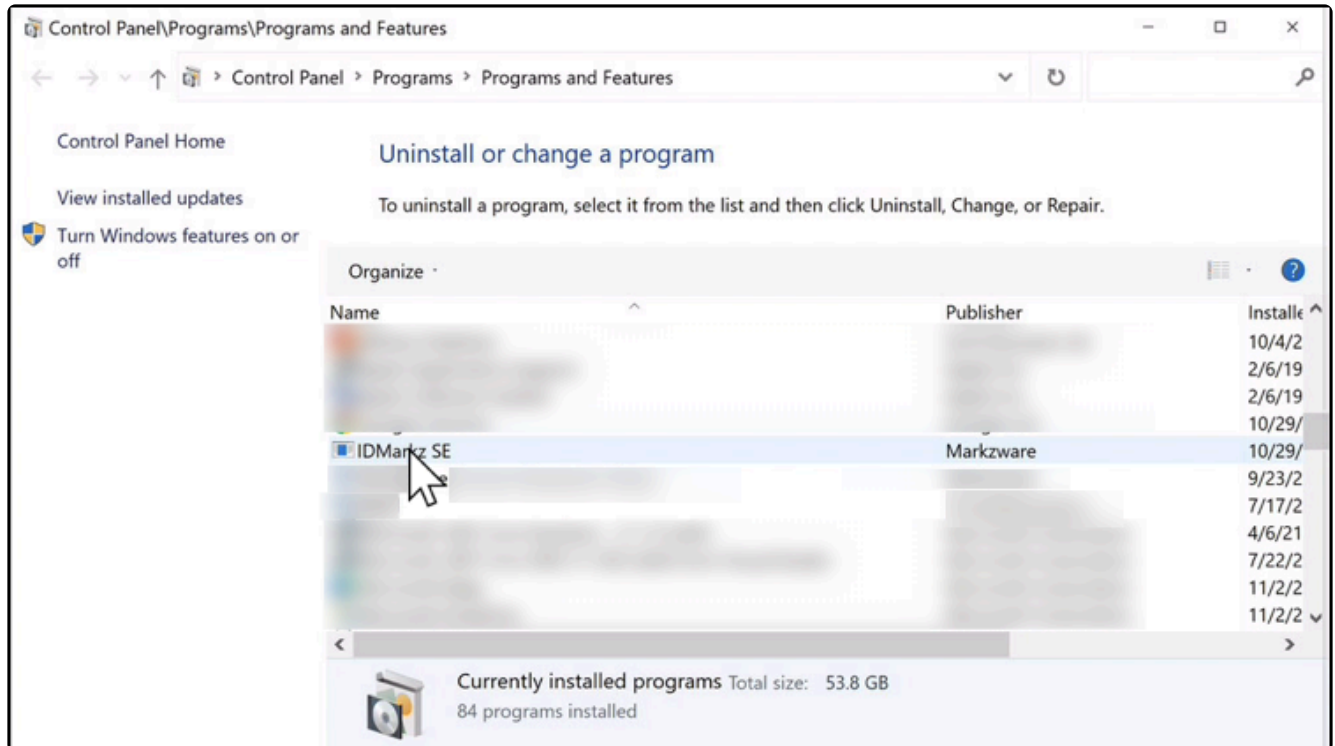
Control Panel\Programs\Programs and Features

Control Panel > Programs > Programs and Features

Control Panel Home

View installed updates

Turn Windows features on or off

Uninstall or change a program

To uninstall a program, select it from the list and then click Uninstall, Change, or Repair.

Organize

| Name | Publisher | Installe |
|---|---|---|
| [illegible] | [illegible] | 10/4/2 |
| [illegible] | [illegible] | 2/6/19 |
| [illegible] | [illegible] | 2/6/19 |
| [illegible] | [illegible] | 10/29/ |
| IDMarkz SE | Markzware | 10/29/ |
| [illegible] | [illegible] | 9/23/2 |
| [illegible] | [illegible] | 7/17/2 |
| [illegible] | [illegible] | 4/6/21 |
| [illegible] | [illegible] | 7/22/2 |
| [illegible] | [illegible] | 11/2/2 |
| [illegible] | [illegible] | 11/2/2 |

Currently installed programs Total size: 53.8 GB
84 programs installed